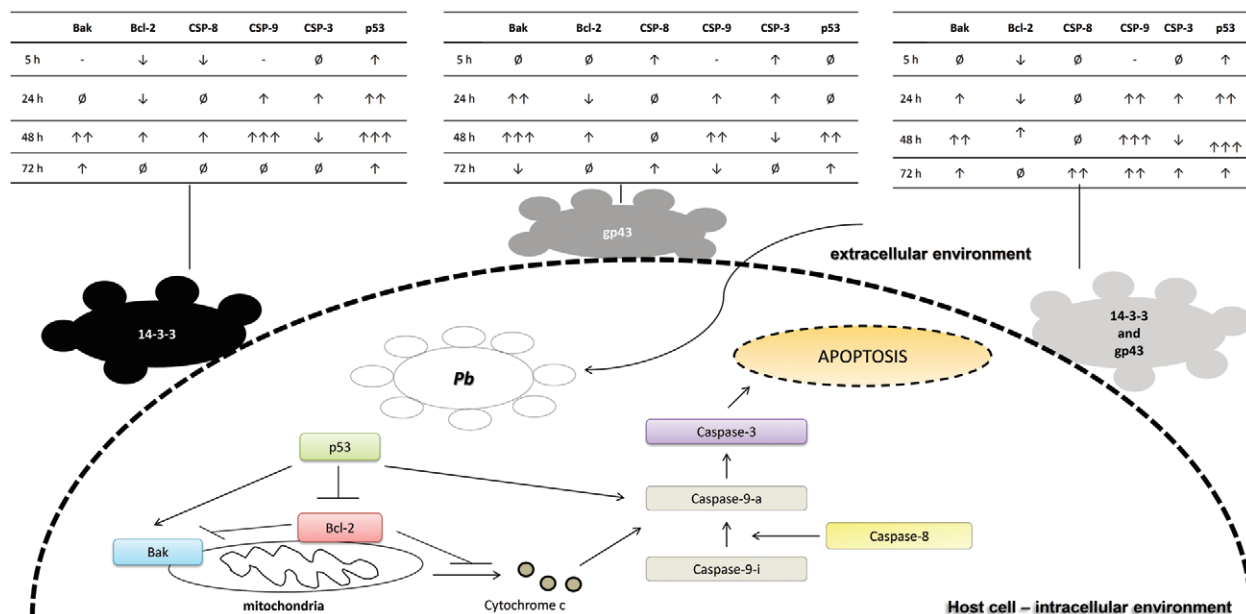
| | Bak | Bcl-2 | CSP-8 | CSP-9 | CSP-3 | p53 |
|---|---|---|---|---|---|---|
| 5 h | - | ↓ | ↓ | - | ø | ↑ |
| 24 h | ø | ↓ | ø | ↑ | ↑ | ↑↑ |
| 48 h | ↑↑ | ↑ | ↑ | ↑↑↑ | ↓ | ↑↑↑ |
| 72 h | ↑ | ø | ø | ø | ø | ↑ |

| | Bak | Bcl-2 | CSP-8 | CSP-9 | CSP-3 | p53 |
|---|---|---|---|---|---|---|
| 5 h | ø | ø | ↑ | - | ↑ | ø |
| 24 h | ↑↑ | ↓ | ø | ↑ | ↑ | ø |
| 48 h | ↑↑↑ | ↑ | ø | ↑↑ | ↓ | ↑↑ |
| 72 h | ↓ | ø | ↑ | ↓ | ø | ↑ |

| | Bak | Bcl-2 | CSP-8 | CSP-9 | CSP-3 | p53 |
|---|---|---|---|---|---|---|
| 5 h | ø | ↓ | ø | - | ø | ↑ |
| 24 h | ↑ | ↓ | ø | ↑↑ | ↑ | ↑↑ |
| 48 h | ↑↑ | ↑ | ø | ↑↑↑ | ↓ | ↑↑↑ |
| 72 h | ↑ | ø | ↑↑ | ↑↑ | ↑ | ↑ |

gp43

extracellular environment

14-3-3

14-3-3 and gp43

APOPTOSIS

Pb

Caspase-3

p53

Caspase-9-a

Bcl-2

Caspase-8

Bak

Caspase-9-i

mitochondria

Cytochrome c

Host cell – intracellular environment